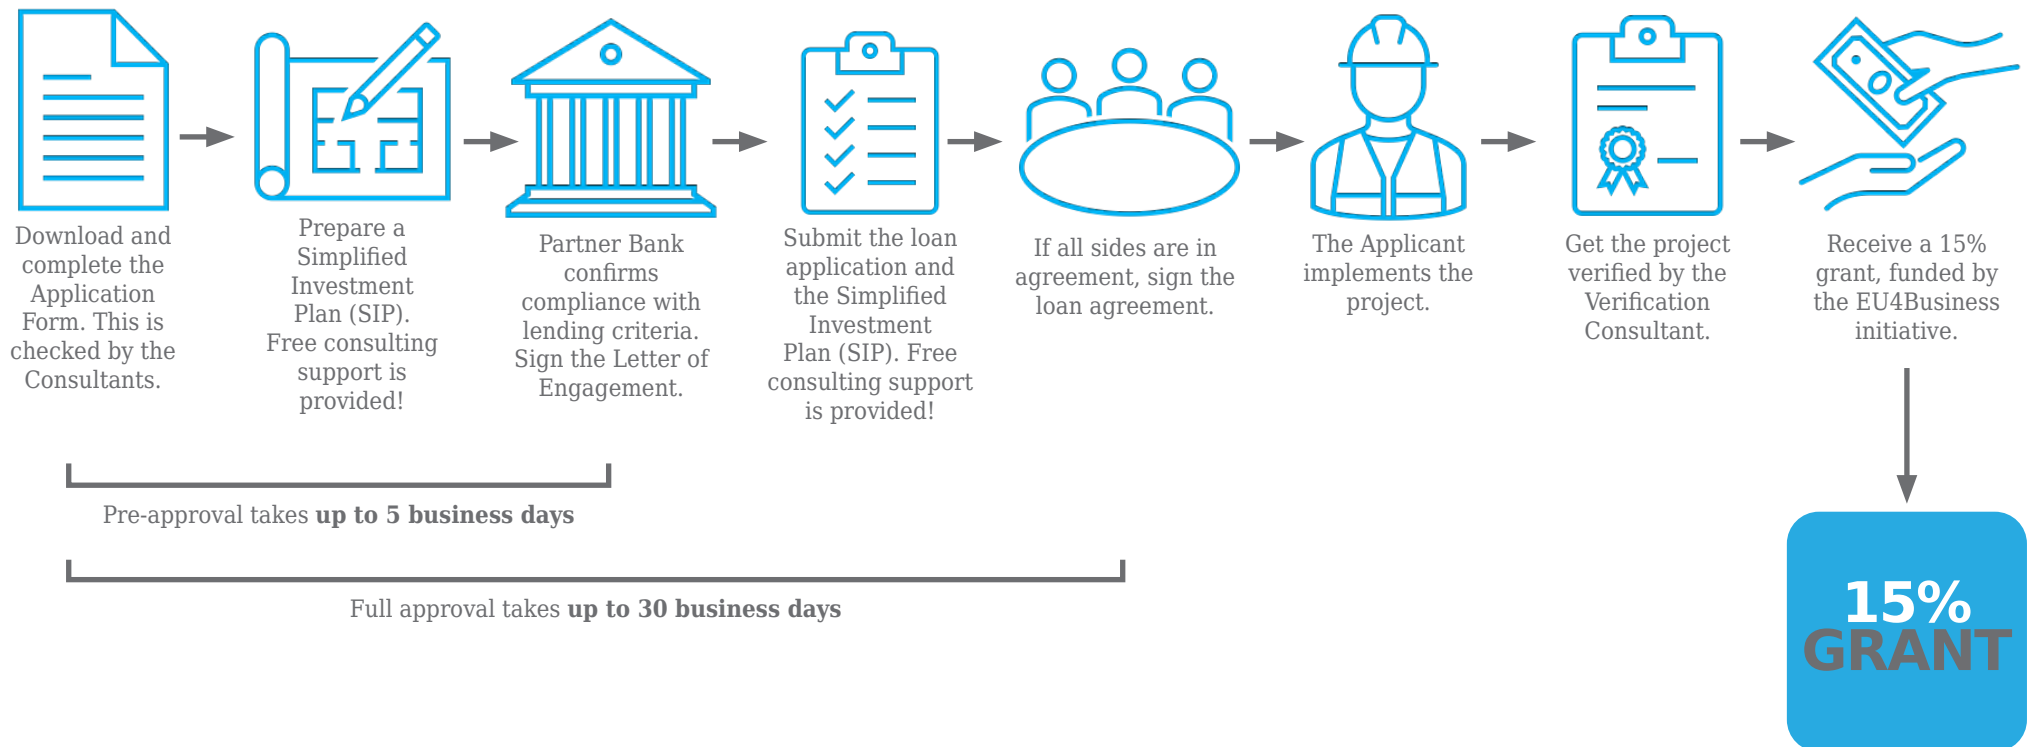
Download and complete the Application Form. This is checked by the Consultants.

Prepare a Simplified Investment Plan (SIP). Free consulting support is provided!

Partner Bank confirms compliance with lending criteria. Sign the Letter of Engagement.

Submit the loan application and the Simplified Investment Plan (SIP). Free consulting support is provided!

If all sides are in agreement, sign the loan agreement.

The Applicant implements the project.

Get the project verified by the Verification Consultant.

Receive a 15% grant, funded by the EU4Business initiative.

Pre-approval takes **up to 5 business days**

Full approval takes **up to 30 business days**

15%
GRANT